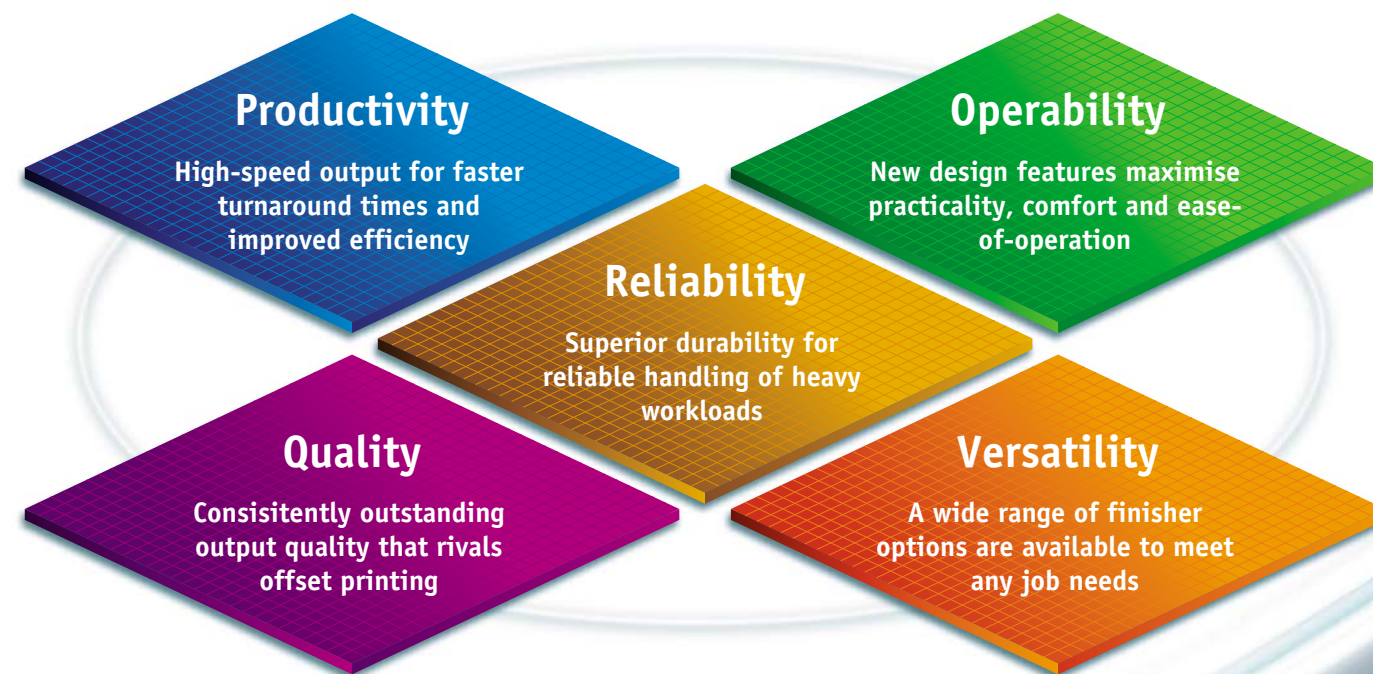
Productivity

High-speed output for faster turnaround times and improved efficiency

Operability

New design features maximise practicality, comfort and ease-of-operation

Reliability

Superior durability for reliable handling of heavy workloads

Quality

Consisitently outstanding output quality that rivals offset printing

Versatility

A wide range of finisher options are available to meet any job needs